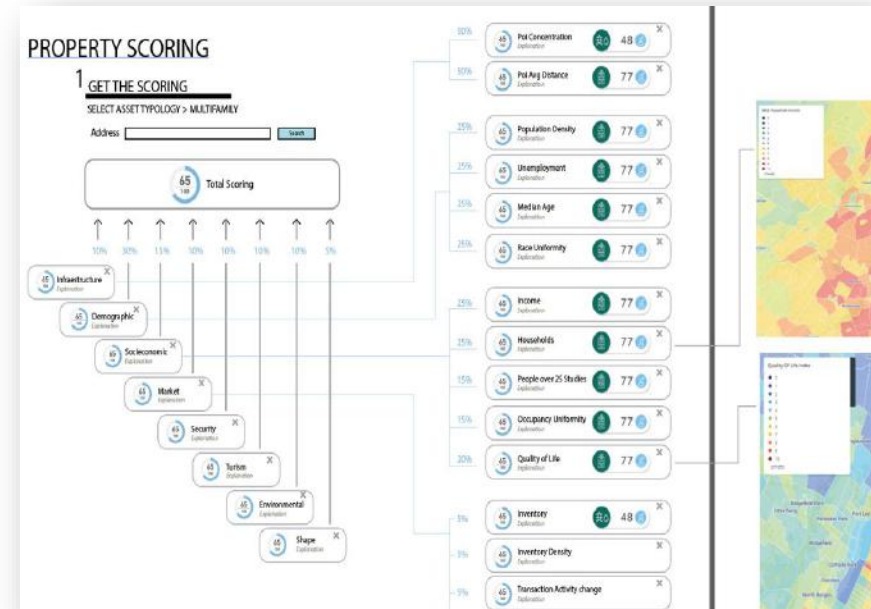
PROPERTY SCORING

1 GET THE SCORING

SELECT ASSET TYPOLOGY > MULTIFAMILY

Address

Search

65
Total Scoring

10% 30% 15% 10% 10% 10% 10% 5%

65 Infraestructure Explanation ×

65 Demographic Explanation ×

65 Socieconomic Explanation ×

65 Market Explanation ×

65 Security Explanation ×

65 Turism Explanation ×

65 Environmental Explanation ×

65 Shape Explanation ×

50% 65 PoI Concentration Explanation 48 ×

50% 65 PoI Avg Distance Explanation 77 ×

25% 65 Population Density Explanation 77 ×

25% 65 Unemployment Explanation 77 ×

25% 65 Median Age Explanation 77 ×

25% 65 Race Uniformity Explanation 77 ×

25% 65 Income Explanation 77 ×

25% 65 Households Explanation 77 ×

15% 65 People over 25 Studies Explanation 77 ×

15% 65 Occupancy Uniformity Explanation 77 ×

20% 65 Quality of Life Explanation 77 ×

5% 65 Inventory Explanation 48 ×

5% 65 Inventory Density Explanation ×

5% 65 Transaction Activity change Explanation ×

Quality Of Life Index